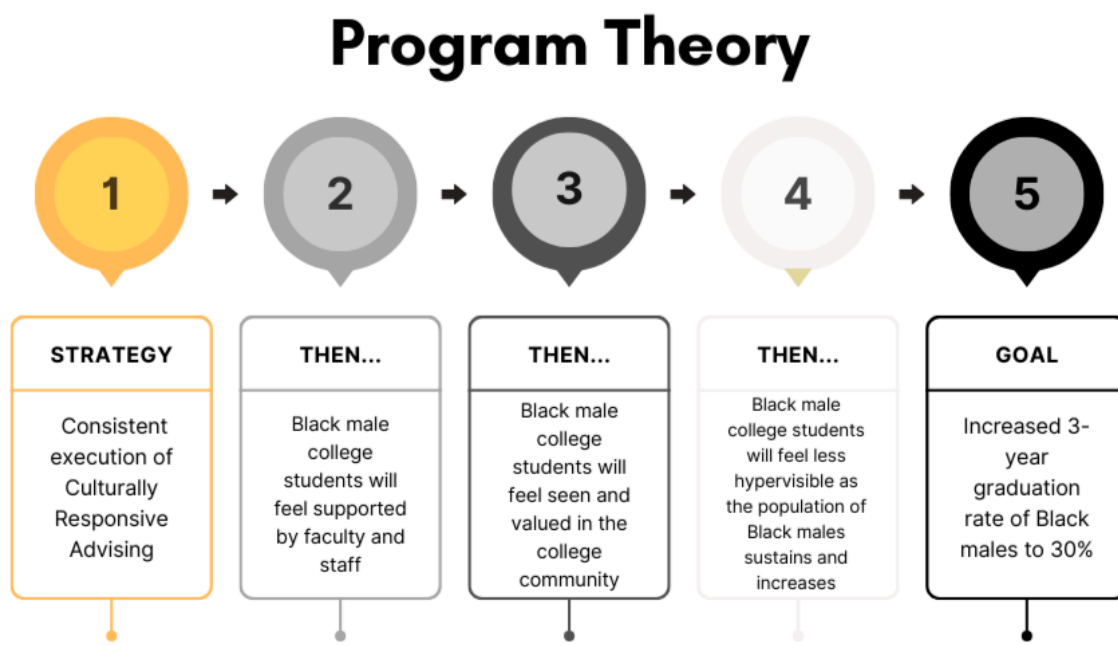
Program Theory

1

2

3

4

5

STRATEGY

Consistent execution of Culturally Responsive Advising

THEN...

Black male college students will feel supported by faculty and staff

THEN...

Black male college students will feel seen and valued in the college community

THEN...

Black male college students will feel less hypervisible as the population of Black males sustains and increases

GOAL

Increased 3-year graduation rate of Black males to 30%